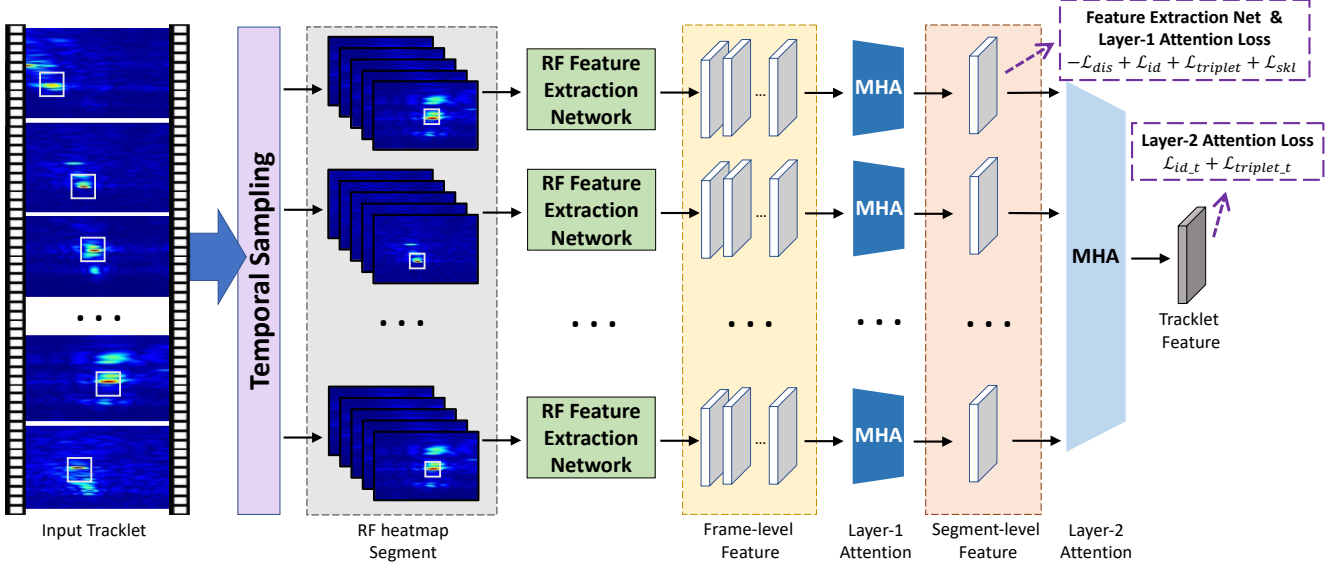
Feature Extraction Net & Layer-1 Attention Loss
$-\mathcal{L}_{dis} + \mathcal{L}_{id} + \mathcal{L}_{triplet} + \mathcal{L}_{skl}$

Layer-2 Attention Loss
$\mathcal{L}_{id\_t} + \mathcal{L}_{triplet\_t}$

• • •

Temporal Sampling

RF Feature Extraction Network

RF Feature Extraction Network

RF Feature Extraction Network

• • •

• • •

...

...

...

• • •

MHA

MHA

MHA

• • •

• • •

MHA

Tracklet Feature

Input Tracklet

RF heatmap Segment

Frame-level Feature

Layer-1 Attention

Segment-level Feature

Layer-2 Attention